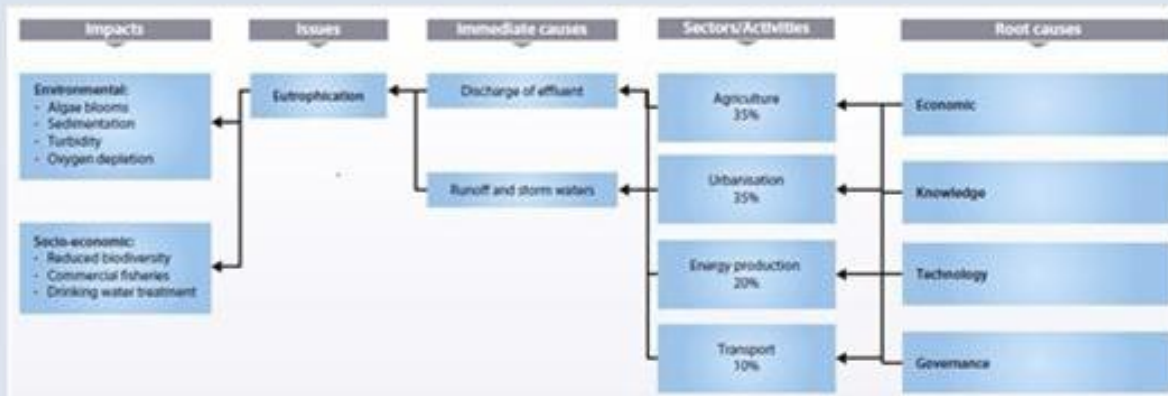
Impacts

Issues

Immediate causes

Sectors/Activities

Root causes

Environmental:
- Algae blooms
- Sedimentation
- Turbidity
- Oxygen depletion

Socio-economic:
- Reduced biodiversity
- Commercial fisheries
- Drinking water treatment

Eutrophication

Discharge of effluent

Runoff and storm waters

Agriculture
35%

Urbanisation
35%

Energy production
20%

Transport
10%

Economic

Knowledge

Technology

Governance